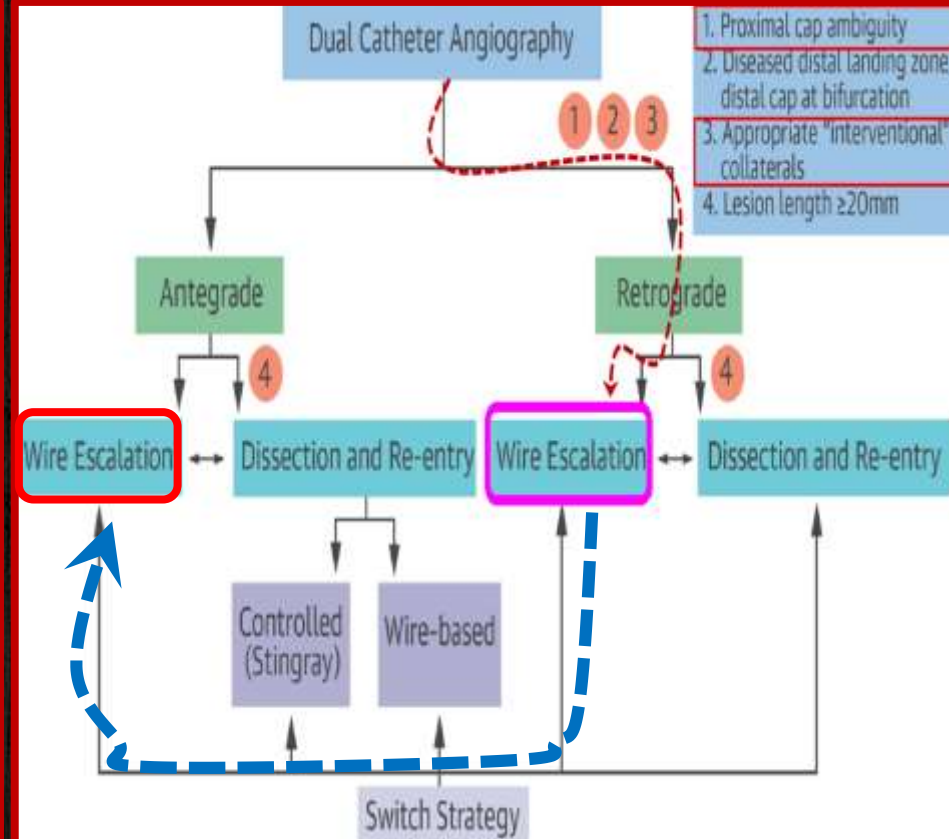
Dual Catheter Angiography

1. Proximal cap ambiguity
2. Diseased distal landing zone distal cap at bifurcation
3. Appropriate "interventional" collaterals
4. Lesion length ≥20mm

1 2 3

Antegrade

Retrograde

4

4

Wire Escalation

Dissection and Re-entry

Wire Escalation

Dissection and Re-entry

Controlled (Stingray)

Wire-based

Switch Strategy